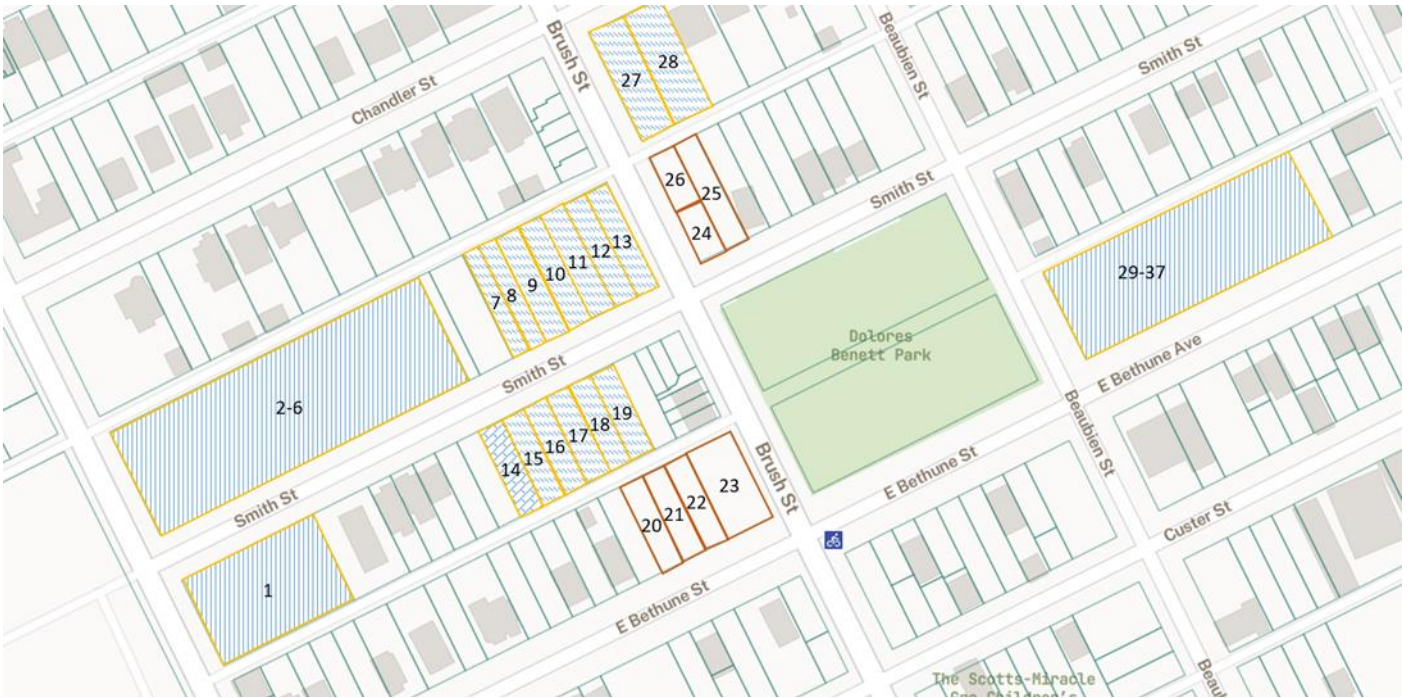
Brush St
27
28
Beaubien St
Smith St
Chandler St
26
25
24
Smith St
7
8
9
10
11
12
13
29-37
Dolores
Benett Park
E Bethune Ave
Smith St
2-6
14
15
16
17
18
19
Beaubien St
E Bethune St
23
20
21
22
Brush St
Smith St
Custer St
1
E Bethune St
The Scotts-Miracle
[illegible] Children's
Beau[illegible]